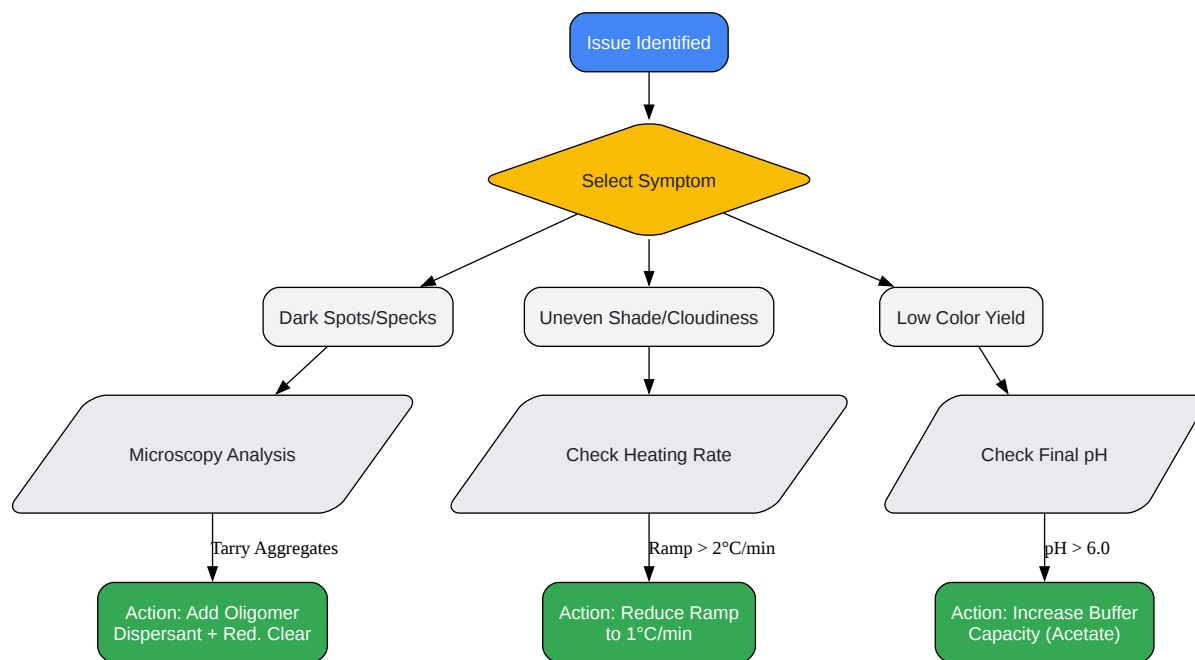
Issue Identified

Select Symptom

Dark Spots/Specks

Uneven Shade/Cloudiness

Low Color Yield

Microscopy Analysis

Check Heating Rate

Check Final pH

Tarry Aggregates

Ramp > 2°C/min

pH > 6.0

Action: Add Oligomer Dispersant + Red. Clear

Action: Reduce Ramp to 1°C/min

Action: Increase Buffer Capacity (Acetate)